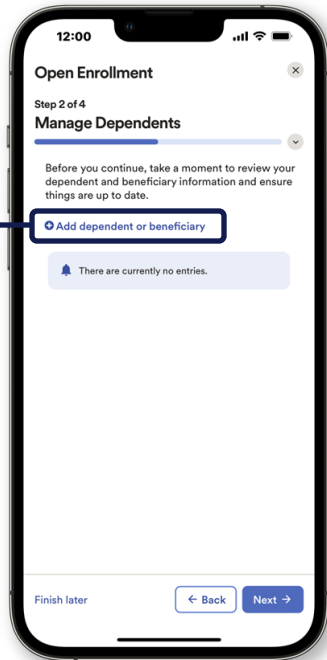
12:00

Open Enrollment

×

Step 2 of 4

Manage Dependents

Before you continue, take a moment to review your dependent and beneficiary information and ensure things are up to date.

Add dependent or beneficiary

There are currently no entries.

Finish later

← Back

Next →